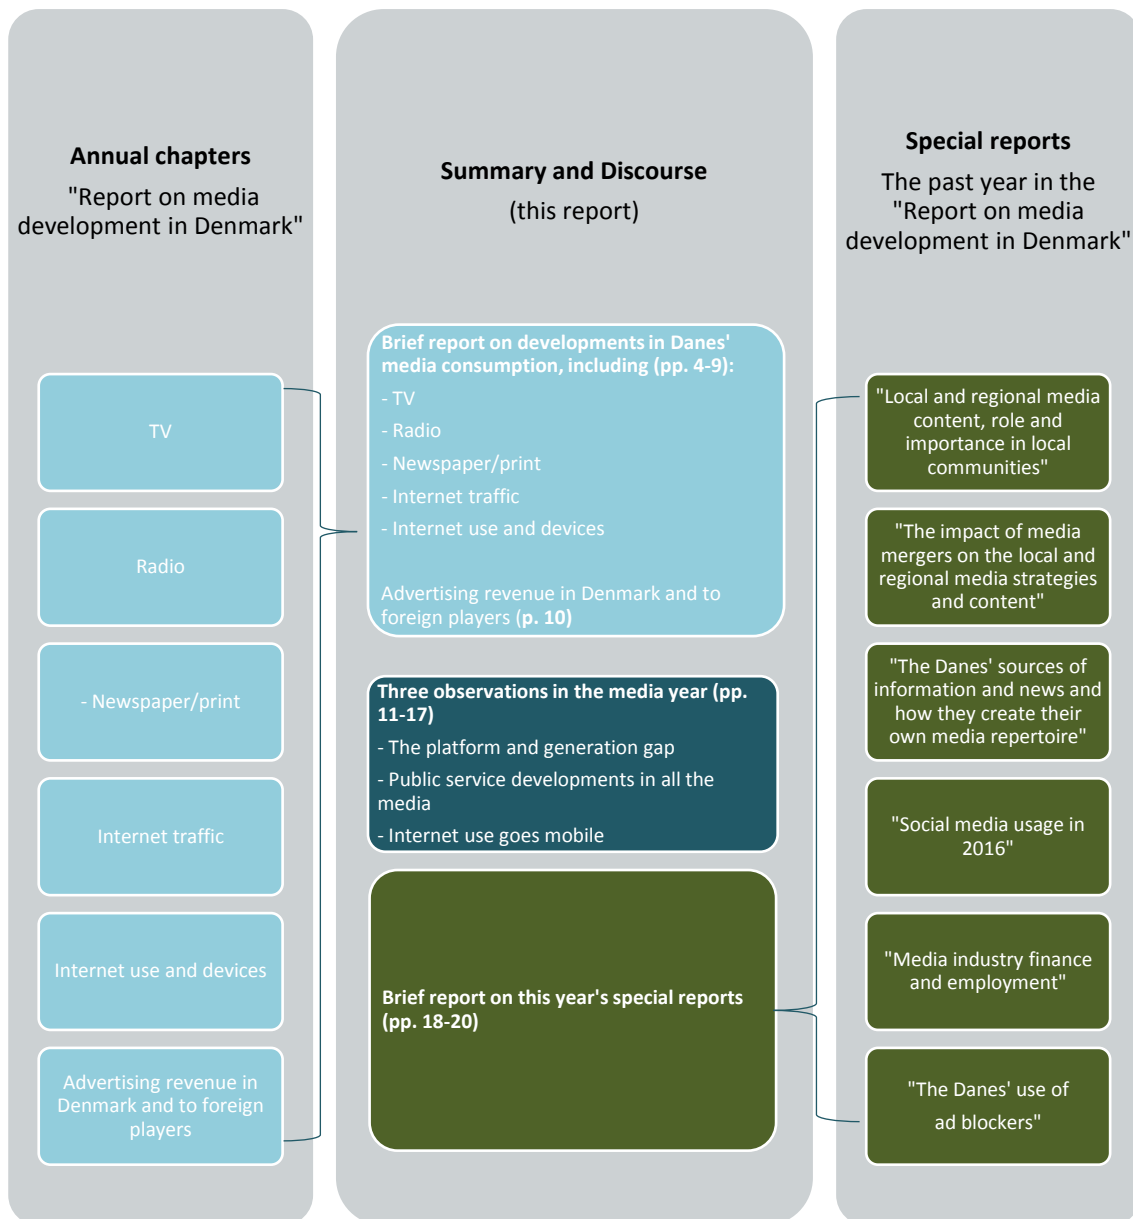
Annual chapters
"Report on media development in Denmark"

TV

Radio

- Newspaper/print

Internet traffic

Internet use and devices

Advertising revenue in Denmark and to foreign players

Summary and Discourse
(this report)

Brief report on developments in Danes' media consumption, including (pp. 4-9):
- TV
- Radio
- Newspaper/print
- Internet traffic
- Internet use and devices

Advertising revenue in Denmark and to foreign players (p. 10)

Three observations in the media year (pp. 11-17)
- The platform and generation gap
- Public service developments in all the media
- Internet use goes mobile

Brief report on this year's special reports (pp. 18-20)

Special reports
The past year in the "Report on media development in Denmark"

"Local and regional media content, role and importance in local communities"

"The impact of media mergers on the local and regional media strategies and content"

"The Danes' sources of information and news and how they create their own media repertoire"

"Social media usage in 2016"

"Media industry finance and employment"

"The Danes' use of ad blockers"